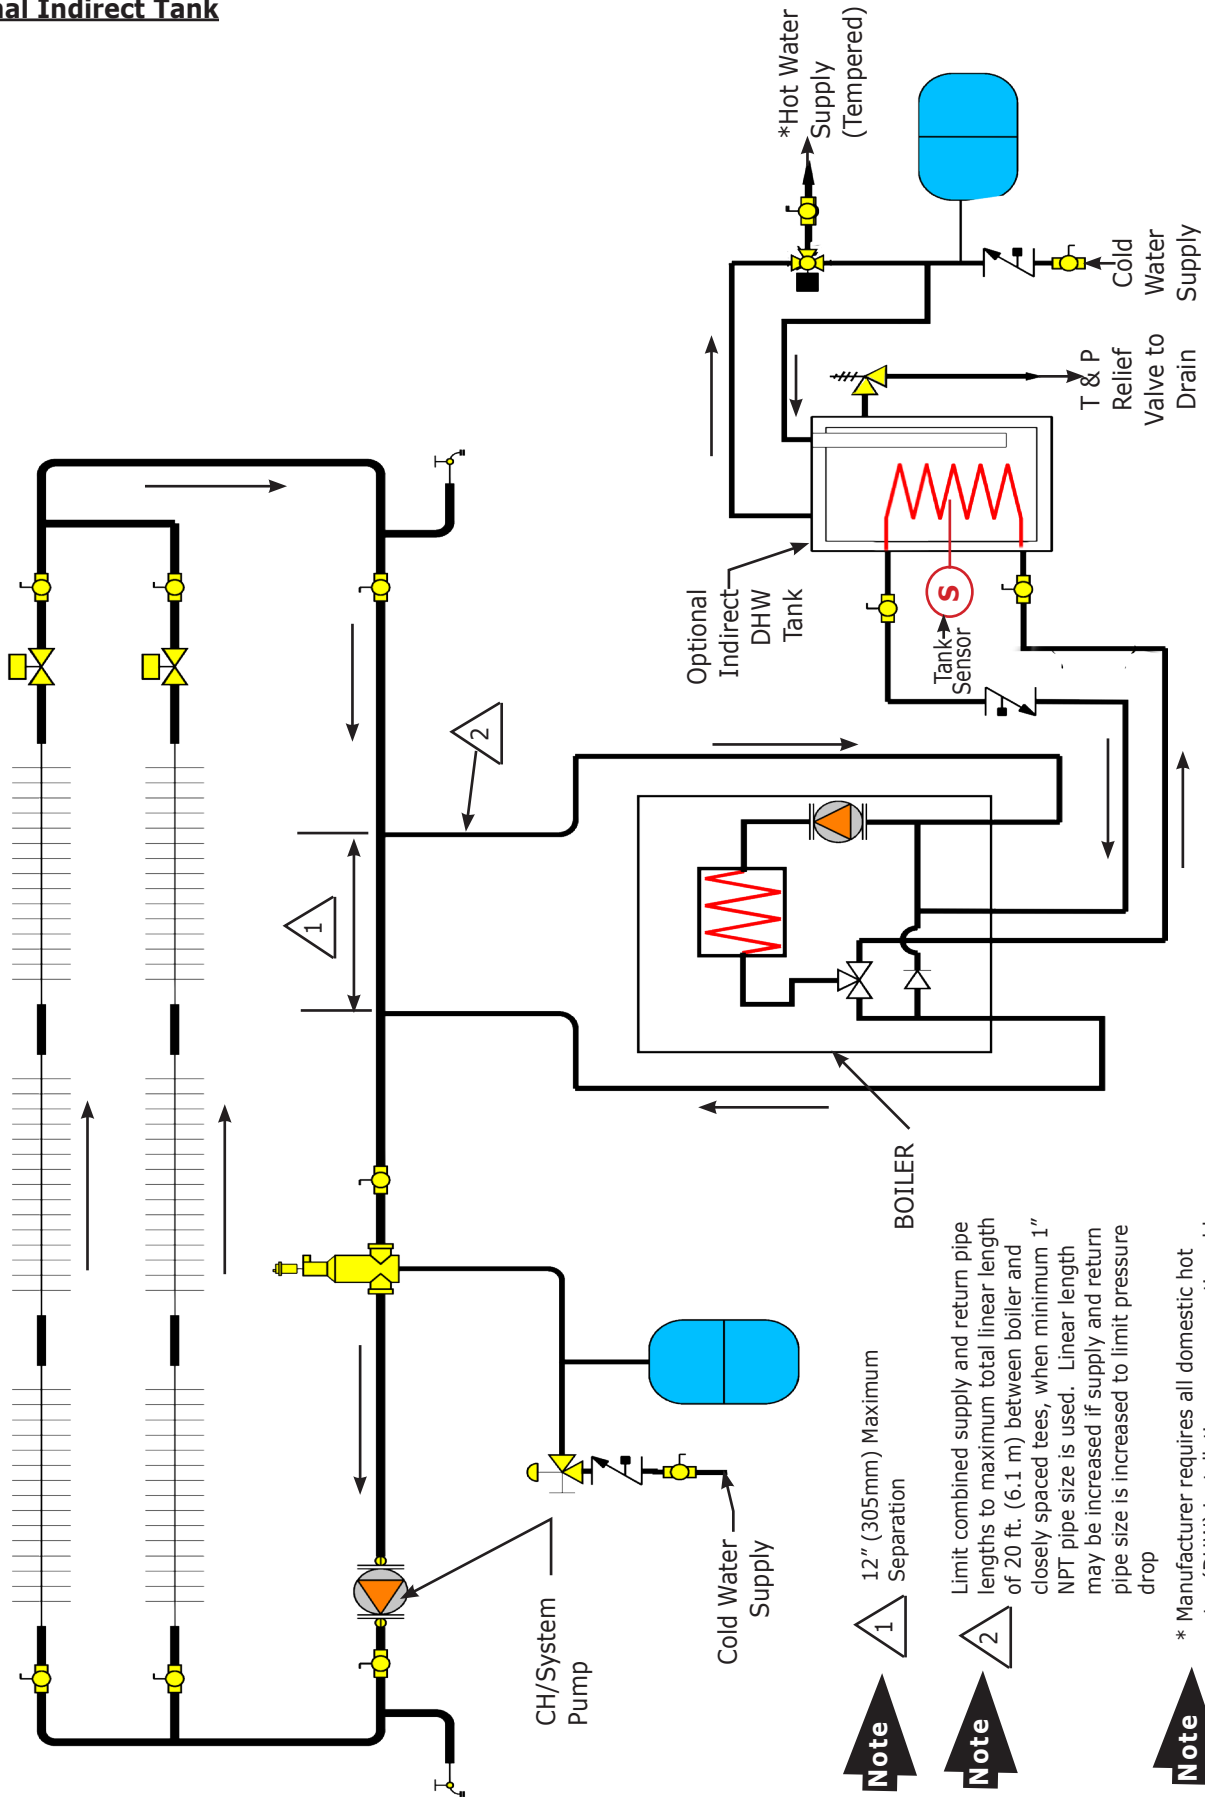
nal Indirect Tank

*Hot Water Supply (Tempered)

Cold Water Supply

T & P Relief Valve to Drain

Optional Indirect DHW Tank

S

Tank Sensor

2

1

BOILER

CH/System Pump

Cold Water Supply

Note 1 12" (305mm) Maximum Separation

Note 2 Limit combined supply and return pipe lengths to maximum total linear length of 20 ft. (6.1 m) between boiler and closely spaced tees, when minimum 1" NPT pipe size is used. Linear length may be increased if supply and return pipe size is increased to limit pressure drop

Note * Manufacturer requires all domestic hot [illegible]